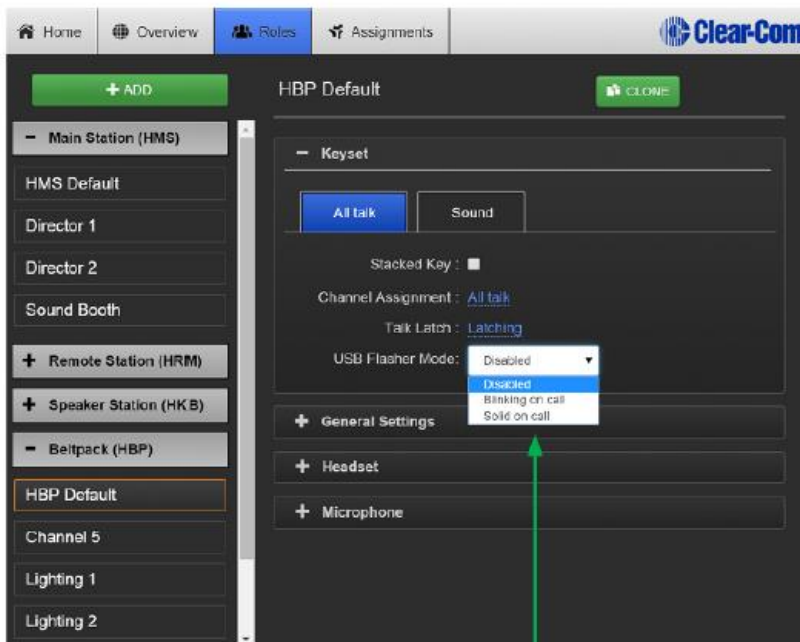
Home Overview Roles Assignments Clear-Com

+ ADD

HBP Default

CLONE

− Main Station (HMS)

HMS Default

Director 1

Director 2

Sound Booth

+ Remote Station (HRM)

+ Speaker Station (HKB)

− Beltpack (HBP)

HBP Default

Channel 5

Lighting 1

Lighting 2

− Keyset

All talk

Sound

Stacked Key :

Channel Assignment : All talk

Talk Latch : Latching

USB Flasher Mode: Disabled

Disabled

Blinking on call

Solid on call

+ General Settings

+ Headset

+ Microphone